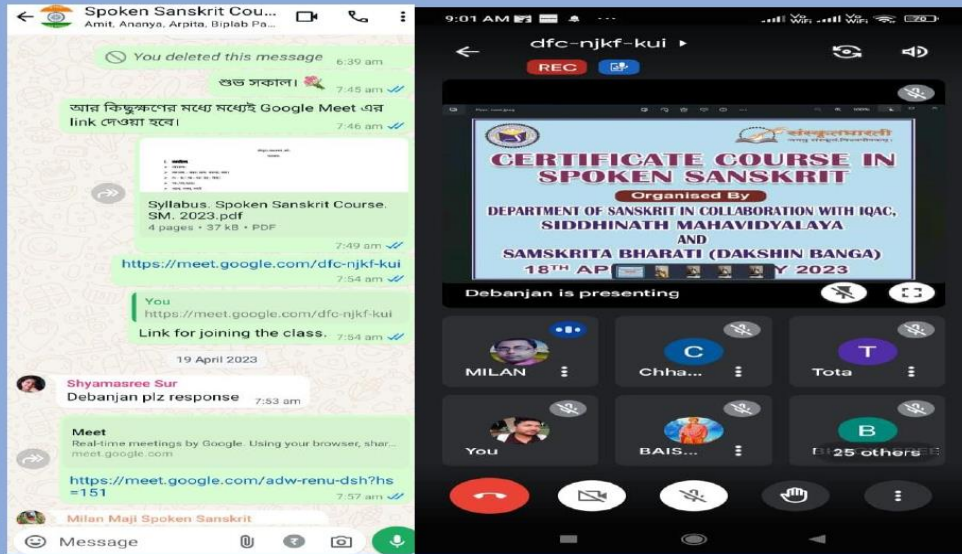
Spoken Sanskrit Cou...
Amit, Ananya, Arpita, Biplab Pa...

You deleted this message 6:39 am

শুভ সকাল। 7:45 am

আর কিছুক্ষণের মধ্যে মধ্যেই Google Meet এর link দেওয়া হবে। 7:46 am

Syllabus. Spoken Sanskrit Course. SM. 2023.pdf
4 pages • 37 kB • PDF
7:49 am

https://meet.google.com/dfc-njkf-kui 7:54 am

You
https://meet.google.com/dfc-njkf-kui
Link for joining the class. 7:54 am

19 April 2023

Shyamasree Sur
Debanjan plz response 7:53 am

Meet
Real-time meetings by Google. Using your browser, shar...
meet.google.com

https://meet.google.com/adw-renu-dsh?hs=151
7:57 am

Milan Maji Spoken Sanskrit

Message

9:01 AM

dfc-njkf-kui
REC

संस्कृतभारती

CERTIFICATE COURSE IN SPOKEN SANSKRIT
Organised By
DEPARTMENT OF SANSKRIT IN COLLABORATION WITH IQAC, SIDDHINATH MAHAVIDYALAYA
AND
SAMSKRITA BHARATI (DAKSHIN BANGA)
18TH AP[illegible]Y 2023

Debanjan is presenting

MILAN
C
Chha...
T
Tota
You
BAIS...
B
25 others